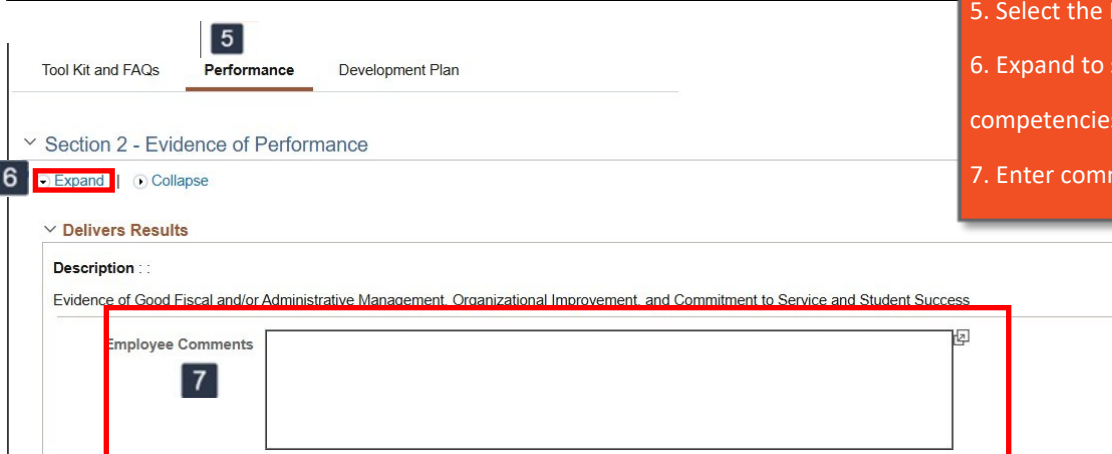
5

Tool Kit and FAQs

Performance

Development Plan

Section 2 - Evidence of Performance

6

Expand | Collapse

Delivers Results

Description : :

Evidence of Good Fiscal and/or Administrative Management, Organizational Improvement, and Commitment to Service and Student Success

Employee Comments

7

5. Select the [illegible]

6. Expand to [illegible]

competencies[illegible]

7. Enter com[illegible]